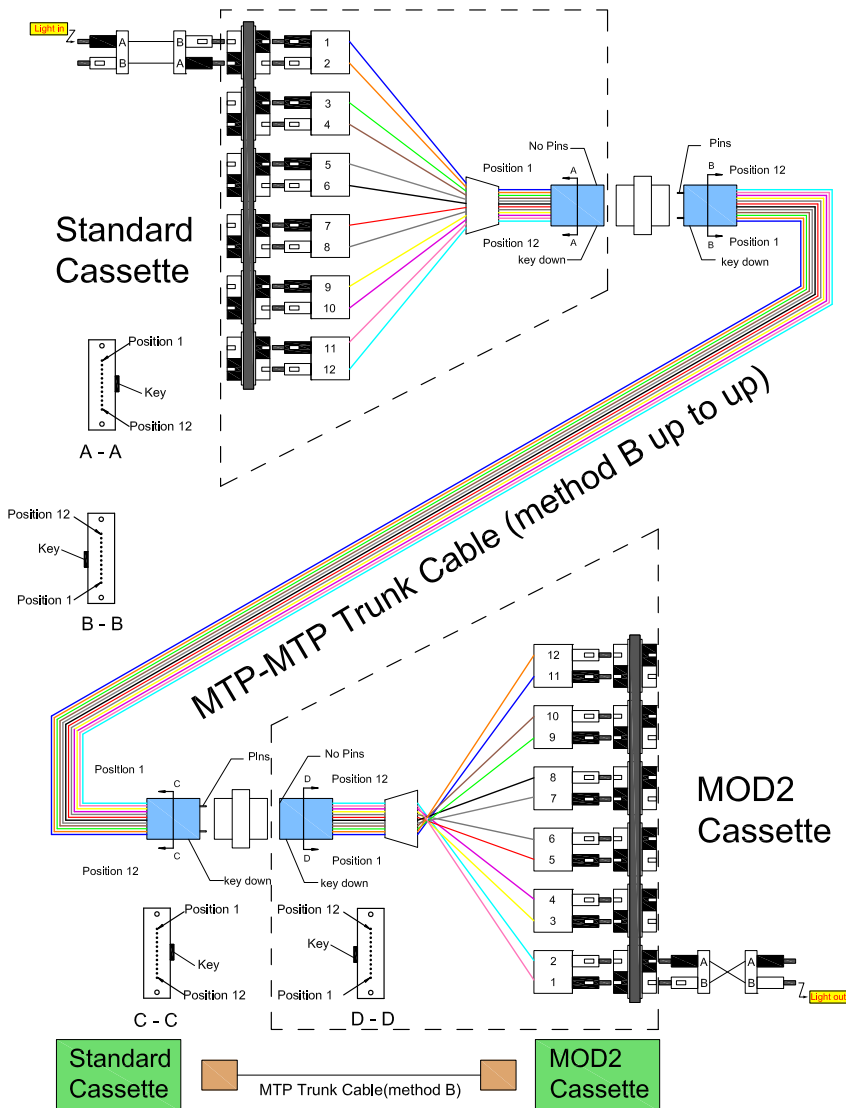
Light in

A
B
B
A

1
2
3
4
5
6
7
8
9
10
11
12

Standard Cassette

Position 1
Key
Position 12
A - A

Position 1
No Pins
A
A
Position 12
key down

Pins
B
Position 12
B
Position 1
key down

MTP-MTP Trunk Cable (method B up to up)

Position 12
Key
Position 1
B - B

12
11
10
9
8
7
6
5
4
3
2
1

MOD2 Cassette

Position 1
C
Pins
C
Position 12
key down

No Pins
D
Position 12
D
Position 1
key down

Position 1
Key
Position 12
C - C

Position 12
Key
Position 1
D - D

A
B
A
B
Light out

Standard Cassette
MTP Trunk Cable(method B)
MOD2 Cassette